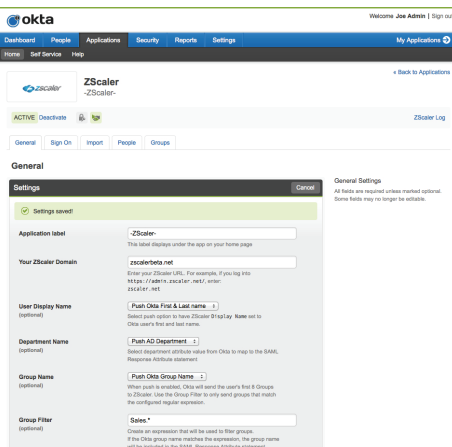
okta

Welcome Joe Admin | Sign out

Dashboard People Applications Security Reports Settings My Applications

Home Self Service Help

zscaler

ZScaler
-ZScaler-

« Back to Applications

ACTIVE Deactivate

ZScaler Log

General Sign On Import People Groups

General

Settings

Cancel

General Settings
All fields are required unless marked optional. Some fields may no longer be editable.

Settings saved!

Application label
-ZScaler-
This label displays under the app on your home page

Your ZScaler Domain
zscalerbeta.net
Enter your ZScaler URL. For example, if you log into https://admin.zscaler.net/, enter zscaler.net

User Display Name (optional)
Push Okta First & Last name
Select push option to have ZScaler Display Name set to Okta user's first and last name.

Department Name (optional)
Push AD Department
Select department attribute value from Okta to map to the SAML Response Attribute statement

Group Name (optional)
Push Okta Group Name
When push is enabled, Okta will send the user's first 8 Groups to ZScaler. Use the Group Filter to only send groups that match the configured regular expression.

Group Filter (optional)
Sales.*
Create an expression that will be used to filter groups. If the Okta group name matches the expression, the group name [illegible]